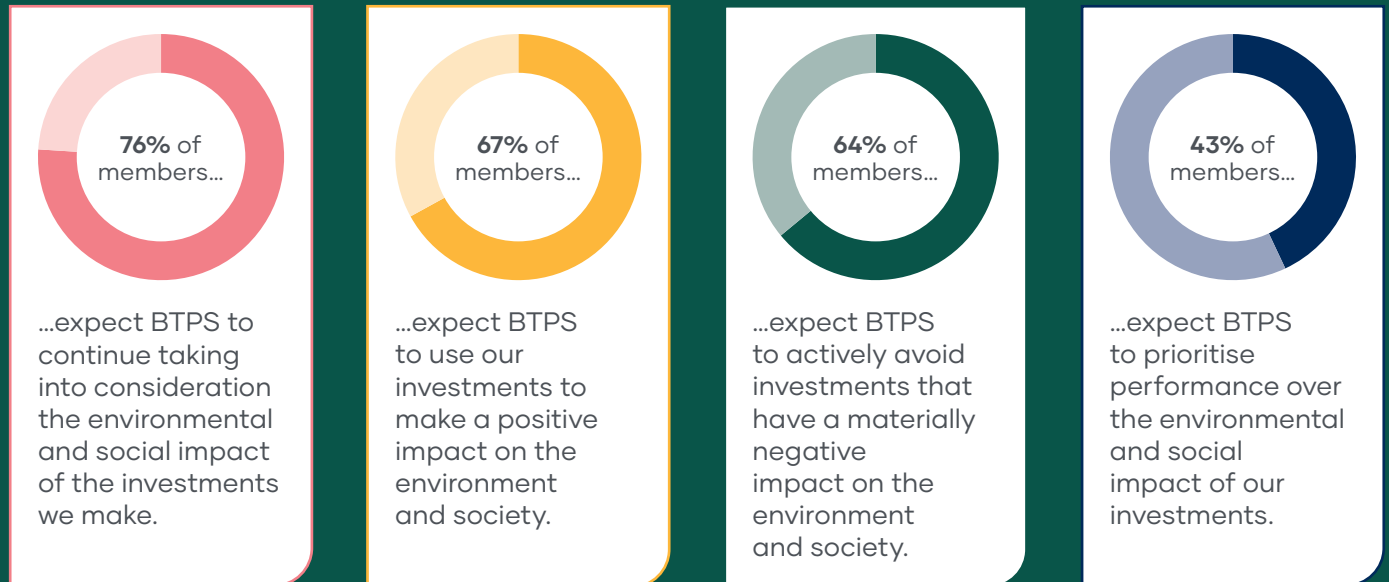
76% of members...

...expect BTPS to continue taking into consideration the environmental and social impact of the investments we make.

67% of members...

...expect BTPS to use our investments to make a positive impact on the environment and society.

64% of members...

...expect BTPS to actively avoid investments that have a materially negative impact on the environment and society.

43% of members...

...expect BTPS to prioritise performance over the environmental and social impact of our investments.